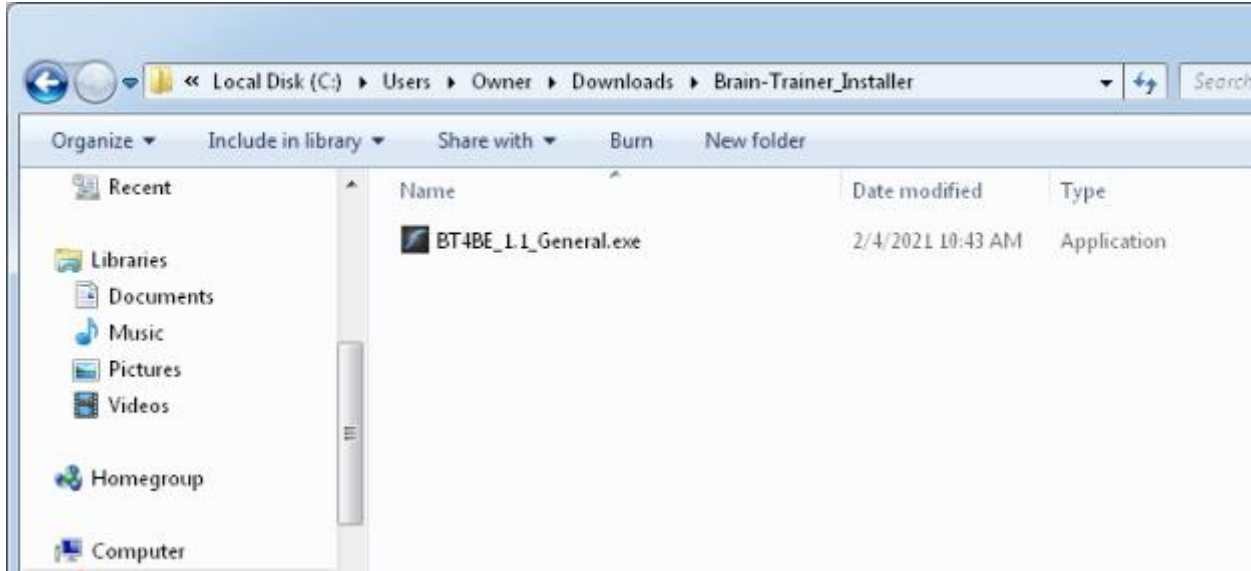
« Local Disk (C:) ▸ Users ▸ Owner ▸ Downloads ▸ Brain-Trainer_Installer

Search

Organize ▾ Include in library ▾ Share with ▾ Burn New folder

Recent

Libraries
Documents
Music
Pictures
Videos

Homegroup

Computer

| Name | Date modified | Type |
|---|---|---|
| BT4BE_1.1_General.exe | 2/4/2021 10:43 AM | Application |